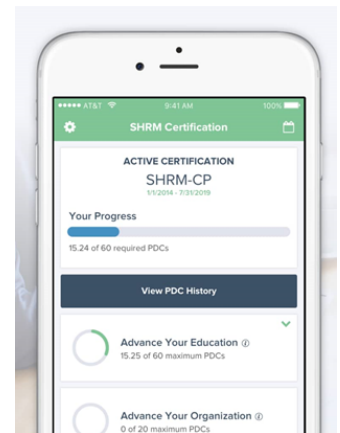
••••• AT&T
9:41 AM
100%

SHRM Certification

ACTIVE CERTIFICATION
SHRM-CP
1/1/2014 - 7/31/2019

Your Progress

15.24 of 60 required PDCs

View PDC History

Advance Your Education ⓘ
15.25 of 60 maximum PDCs

Advance Your Organization ⓘ
0 of 20 maximum PDCs